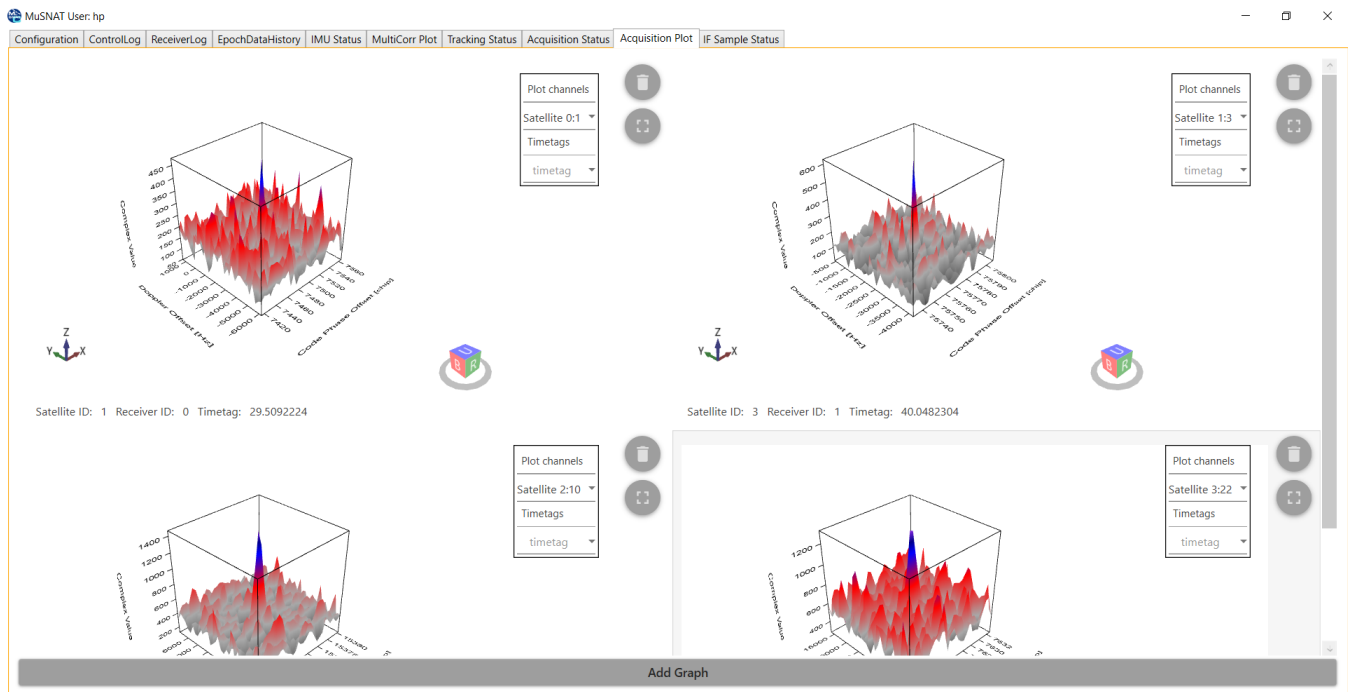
MuSNAT User: hp

Configuration | ControlLog | ReceiverLog | EpochDataHistory | IMU Status | MultiCorr Plot | Tracking Status | Acquisition Status | Acquisition Plot | IF Sample Status

Plot channels
Satellite 0:1
Timetags
timetag

450
400
350
300
250
200
150
100
50
Complex Value
1000
-1000
-2000
-3000
-4000
-5000
-6000
Doppler Offset [Hz]
7420
7460
7480
7500
7520
7540
7560
Code Phase Offset [chip]
Z
Y
X

Satellite ID: 1 Receiver ID: 0 Timetag: 29.5092224

Plot channels
Satellite 1:3
Timetags
timetag

600
500
400
300
200
100
Complex Value
-500
-1000
-1500
-2000
-2500
-3000
-3500
-4000
Doppler Offset [Hz]
75740
75750
75760
75770
75780
75800
Code Phase Offset [chip]
Z
Y
X

Satellite ID: 3 Receiver ID: 1 Timetag: 40.0482304

Plot channels
Satellite 2:10
Timetags
timetag

1400
1200
1000
800
600
400
200
Complex Value
5000
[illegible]

Plot channels
Satellite 3:22
Timetags
timetag

1200
1000
800
600
400
200
Complex Value
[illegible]

Add Graph